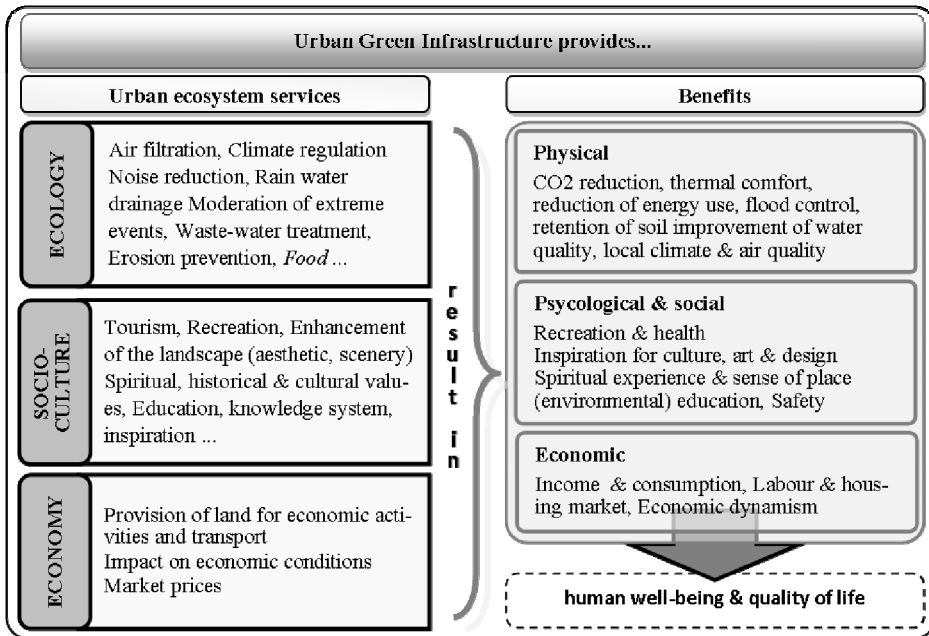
Urban Green Infrastructure provides...

Urban ecosystem services

Benefits

ECOLOGY

Air filtration, Climate regulation Noise reduction, Rain water drainage Moderation of extreme events, Waste-water treatment, Erosion prevention, *Food* ...

SOCIO-CULTURE

Tourism, Recreation, Enhancement of the landscape (aesthetic, scenery) Spiritual, historical & cultural values, Education, knowledge system, inspiration ...

ECONOMY

Provision of land for economic activities and transport
Impact on economic conditions
Market prices

result in

Physical

CO2 reduction, thermal comfort, reduction of energy use, flood control, retention of soil improvement of water quality, local climate & air quality

Psycological & social

Recreation & health
Inspiration for culture, art & design
Spiritual experience & sense of place
(environmental) education, Safety

Economic

Income & consumption, Labour & housing market, Economic dynamism

human well-being & quality of life